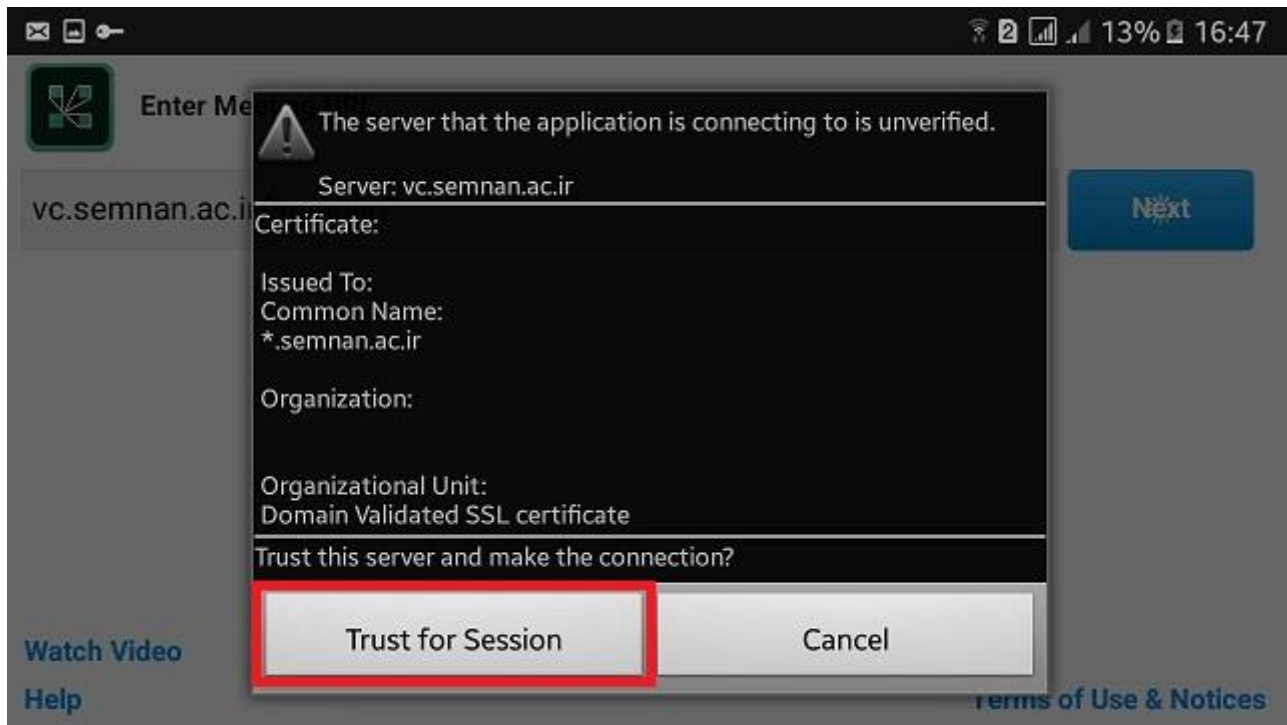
13% 16:47

Enter Me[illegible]

vc.semnan.ac.i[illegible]

Next

The server that the application is connecting to is unverified.

Server: vc.semnan.ac.ir

Certificate:

Issued To:
Common Name:
*.semnan.ac.ir

Organization:

Organizational Unit:
Domain Validated SSL certificate

Trust this server and make the connection?

Trust for Session

Cancel

Watch Video

Help

Terms of Use & Notices